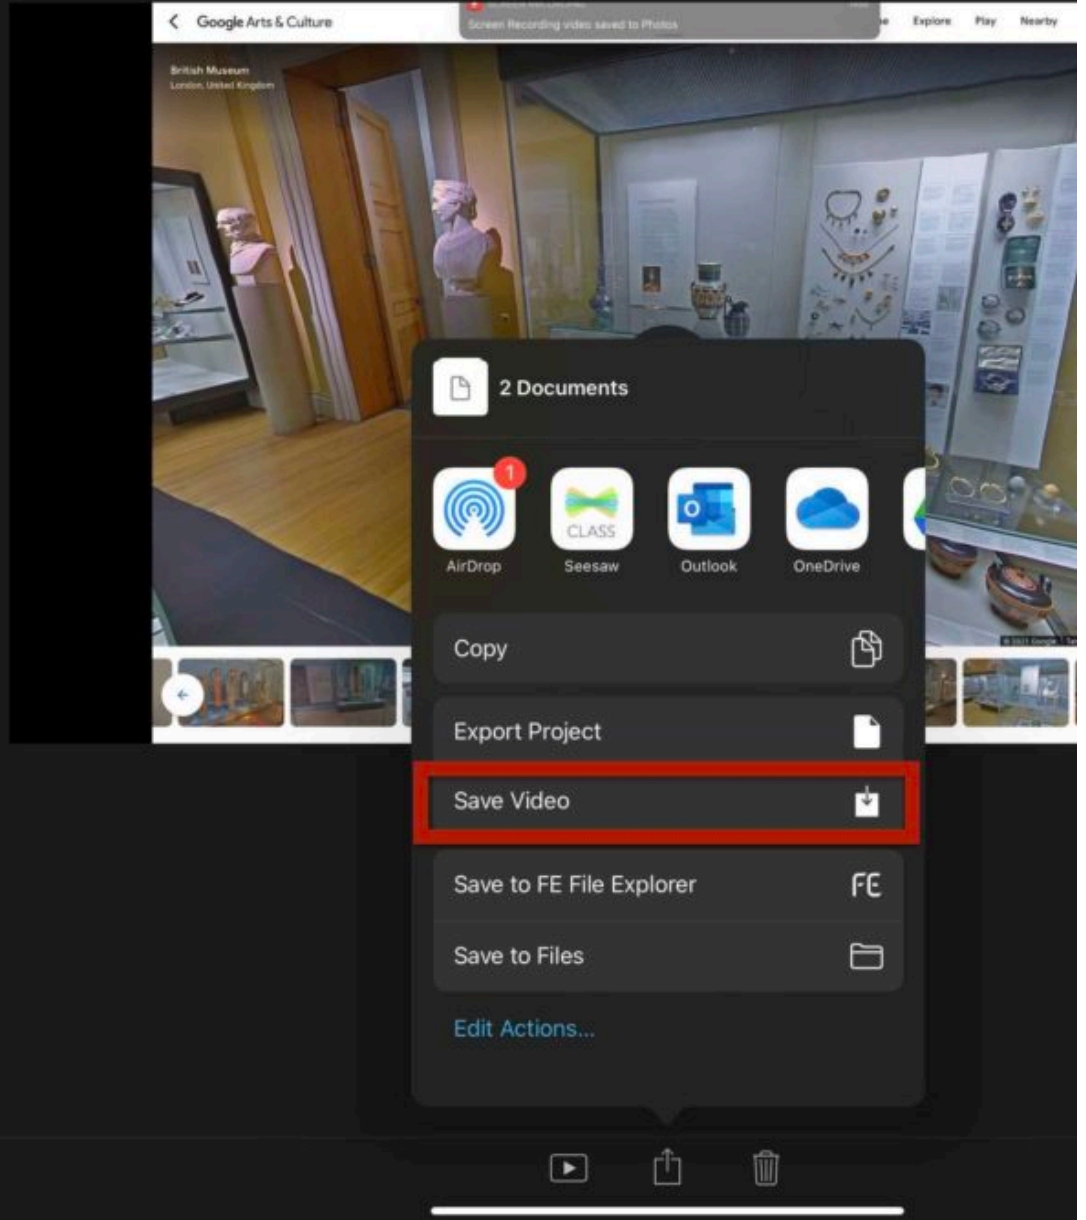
Google Arts & Culture

Screen Recording video saved to Photos

Explore Play Nearby

British Museum
London, United Kingdom

2 Documents

1

AirDrop

CLASS

Seesaw

Outlook

OneDrive

Copy

Export Project

Save Video

Save to FE File Explorer

FE

Save to Files

Edit Actions...